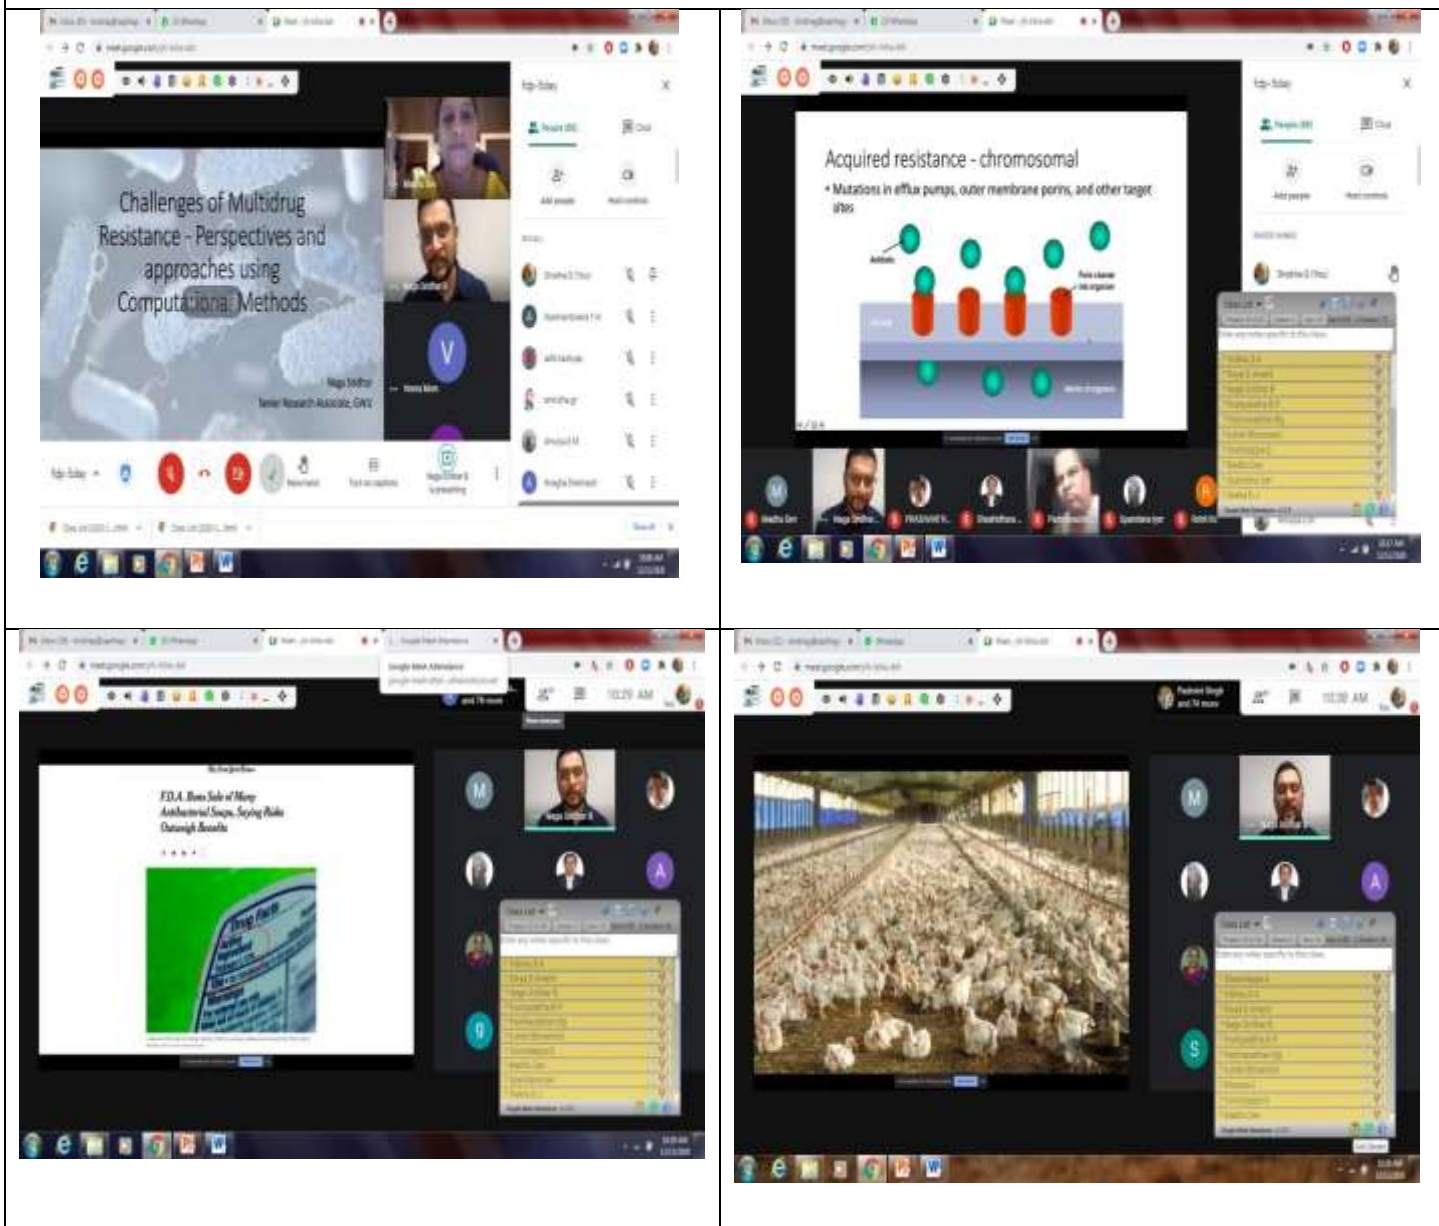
Challenges of Multidrug Resistance - Perspectives and approaches using Computational Methods

Naga Sridhar
Senior Research Associate, GWS

fdp-5day

People

Chat

Add people

Host controls

Present now

Turn on captions

Acquired resistance - chromosomal

• Mutations in efflux pumps, outer membrane porins, and other target sites

Antibiotic

Porin channel into organism

Membrane

Interior of organism

Class List

PRASHANT

Shashidhara

Madhu Devi

Naga Sridhar

10:29 AM

and 78 more

Google Meet Attendance

F.D.A. Bans Sale of Many Antibacterial Soaps, Saying Risks Outweigh Benefits

Drug Facts

10:30 AM

and 74 more